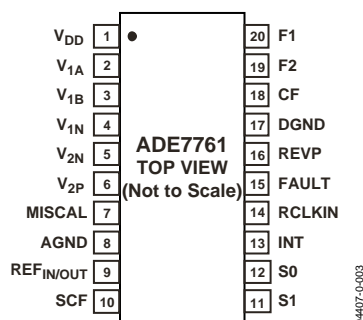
$V_{DD}$ 1
$V_{1A}$ 2
$V_{1B}$ 3
$V_{1N}$ 4
$V_{2N}$ 5
$V_{2P}$ 6
MISCAL 7
AGND 8
$REF_{IN/OUT}$ 9
SCF 10

ADE7761
TOP VIEW
(Not to Scale)

20 F1
19 F2
18 CF
17 DGND
16 REVP
15 FAULT
14 RCLKIN
13 INT
12 S0
11 S1

4407-0-003